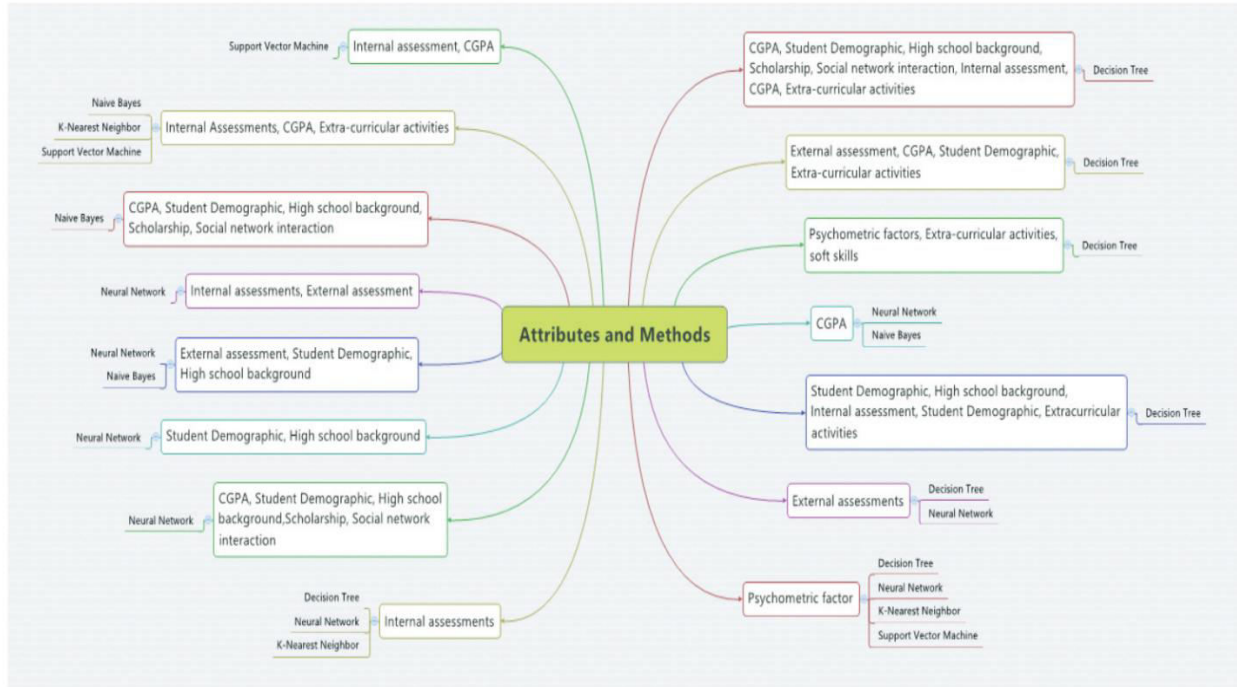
Attributes and Methods

Internal assessment, CGPA
Support Vector Machine

Internal Assessments, CGPA, Extra-curricular activities
Naive Bayes
K-Nearest Neighbor
Support Vector Machine

CGPA, Student Demographic, High school background, Scholarship, Social network interaction
Naive Bayes

Internal assessments, External assessment
Neural Network

External assessment, Student Demographic, High school background
Neural Network
Naive Bayes

Student Demographic, High school background
Neural Network

CGPA, Student Demographic, High school background,Scholarship, Social network interaction
Neural Network

Internal assessments
Decision Tree
Neural Network
K-Nearest Neighbor

CGPA, Student Demographic, High school background, Scholarship, Social network interaction, Internal assessment, CGPA, Extra-curricular activities
Decision Tree

External assessment, CGPA, Student Demographic, Extra-curricular activities
Decision Tree

Psychometric factors, Extra-curricular activities, soft skills
Decision Tree

CGPA
Neural Network
Naive Bayes

Student Demographic, High school background, Internal assessment, Student Demographic, Extracurricular activities
Decision Tree

External assessments
Decision Tree
Neural Network

Psychometric factor
Decision Tree
Neural Network
K-Nearest Neighbor
Support Vector Machine